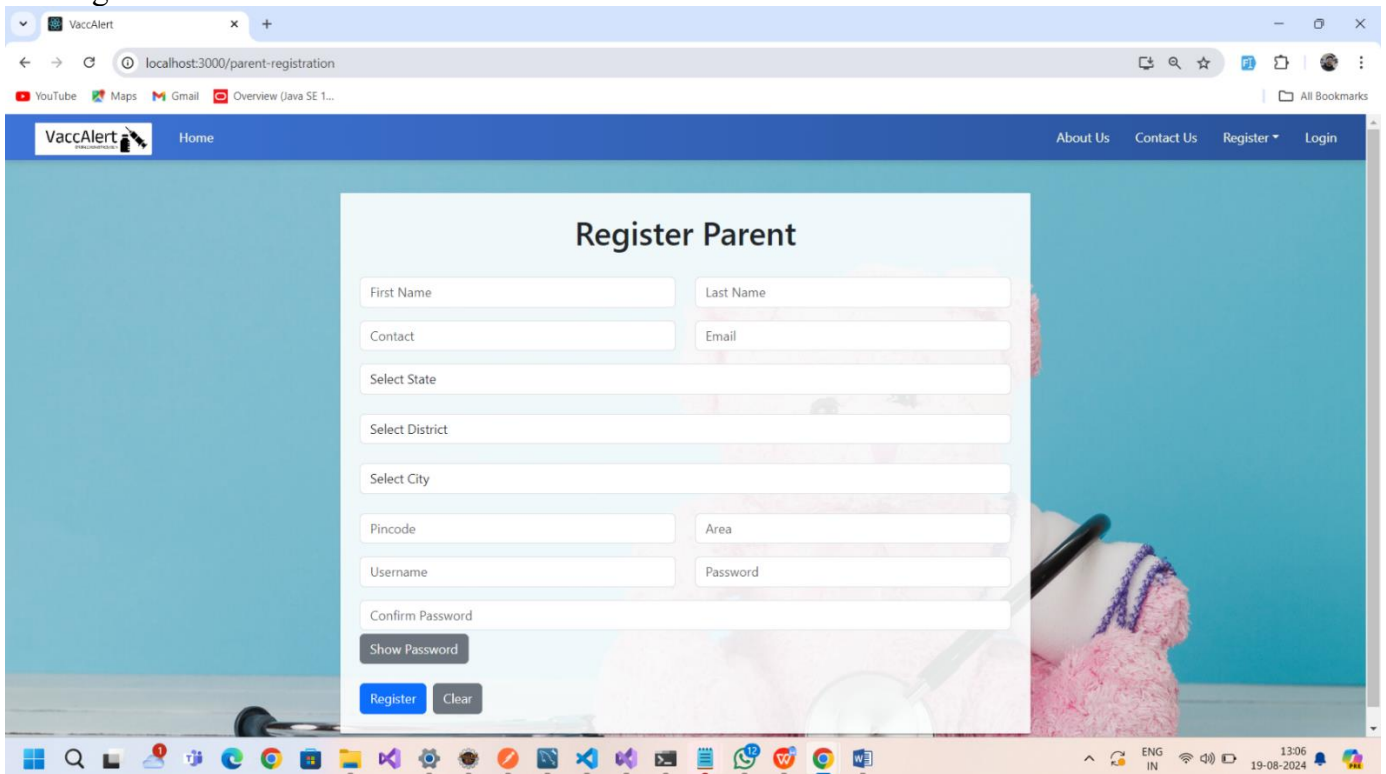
VaccAlert
localhost:3000/parent-registration
YouTube Maps Gmail Overview (Java SE 1...
All Bookmarks
VaccAlert
Home
About Us Contact Us Register Login

Register Parent

First Name
Last Name
Contact
Email
Select State
Select District
Select City
Pincode
Area
Username
Password
Confirm Password
Show Password
Register Clear

ENG IN
13:06
19-08-2024